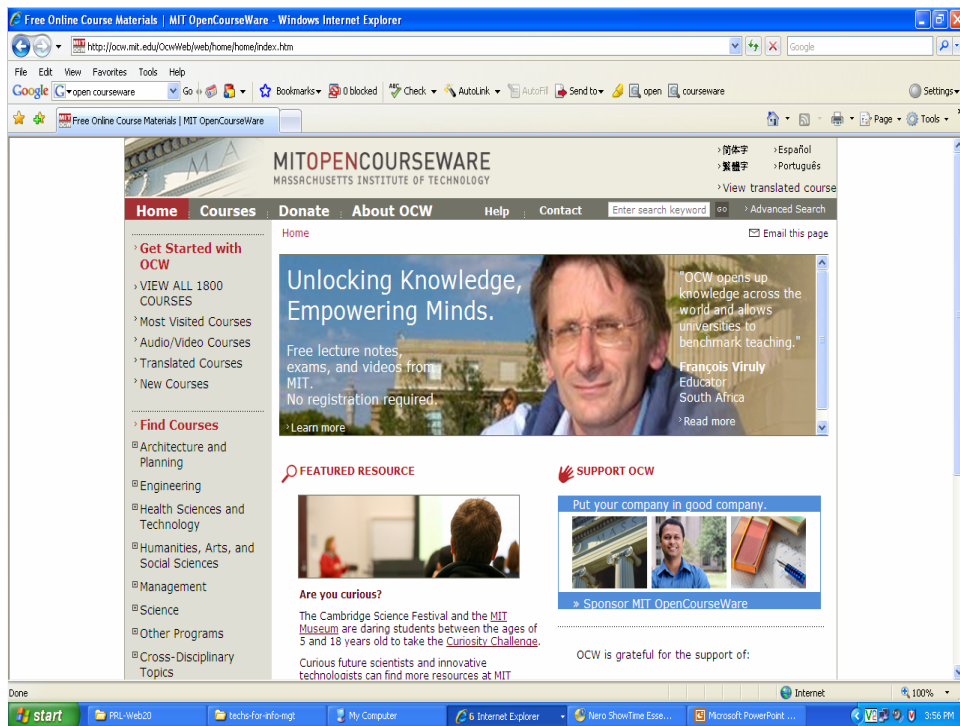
Free Online Course Materials | MIT OpenCourseWare - Windows Internet Explorer

http://ocw.mit.edu/OcwWeb/web/home/home/index.htm

Google

File Edit View Favorites Tools Help

Google open courseware Go Bookmarks 0 blocked Check AutoLink AutoFill Send to open courseware Settings

Free Online Course Materials | MIT OpenCourseWare

Page Tools

MITOPENCOURSEWARE
MASSACHUSETTS INSTITUTE OF TECHNOLOGY

›简体字 ›Español
›繁體字 ›Português
›View translated course

Home Courses Donate About OCW Help Contact Enter search keyword GO › Advanced Search

Home

Email this page

› Get Started with OCW
› VIEW ALL 1800 COURSES
› Most Visited Courses
› Audio/Video Courses
› Translated Courses
› New Courses

› Find Courses
Architecture and Planning
Engineering
Health Sciences and Technology
Humanities, Arts, and Social Sciences
Management
Science
Other Programs
Cross-Disciplinary Topics

Unlocking Knowledge, Empowering Minds.

Free lecture notes, exams, and videos from MIT.
No registration required.

› Learn more

"OCW opens up knowledge across the world and allows universities to benchmark teaching."
François Viruly
Educator
South Africa

› Read more

FEATURED RESOURCE

Are you curious?

The Cambridge Science Festival and the MIT Museum are daring students between the ages of 5 and 18 years old to take the Curiosity Challenge.

Curious future scientists and innovative technologists can find more resources at MIT

SUPPORT OCW

Put your company in good company.

» Sponsor MIT OpenCourseWare

OCW is grateful for the support of:

Done

Internet

100%

start PRL-Web20 techs-for-info-mgt My Computer 6 Internet Explorer Nero ShowTime Esse... Microsoft PowerPoint ... 3:56 PM